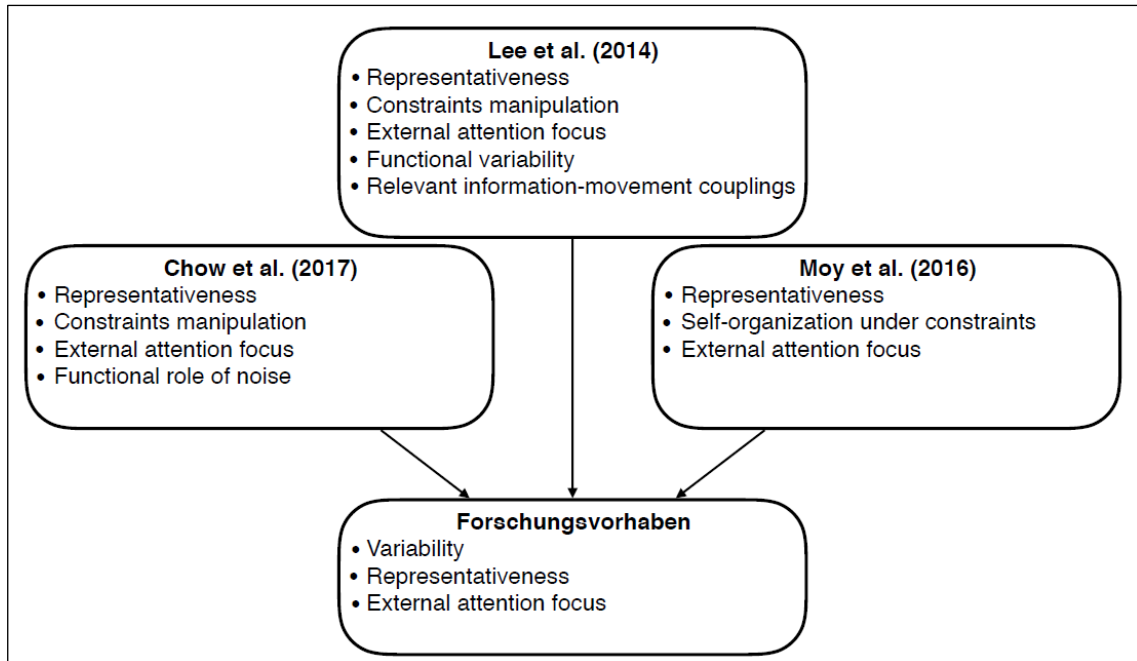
**Lee et al. (2014)**
• Representativeness
• Constraints manipulation
• External attention focus
• Functional variability
• Relevant information-movement couplings

**Chow et al. (2017)**
• Representativeness
• Constraints manipulation
• External attention focus
• Functional role of noise

**Moy et al. (2016)**
• Representativeness
• Self-organization under constraints
• External attention focus

**Forschungsvorhaben**
• Variability
• Representativeness
• External attention focus